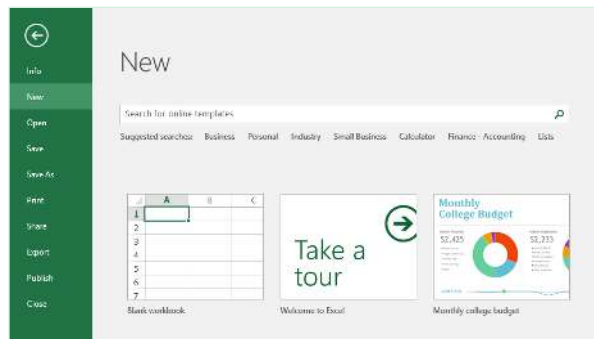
Info
New
Open
Save
Save As
Print
Share
Export
Publish
Close

New

Search for online templates

Suggested searches: Business Personal Industry Small Business Calculator Finance - Accounting Lists

| | A | B | C |
|---|---|---|---|
| 1 | | | |
| 2 | | | |
| 3 | | | |
| 4 | | | |
| 5 | | | |
| 6 | | | |
| 7 | | | |

Blank workbook

Take a tour

Welcome to Excel

Monthly College Budget

$2,425

$2,233

Monthly college budget